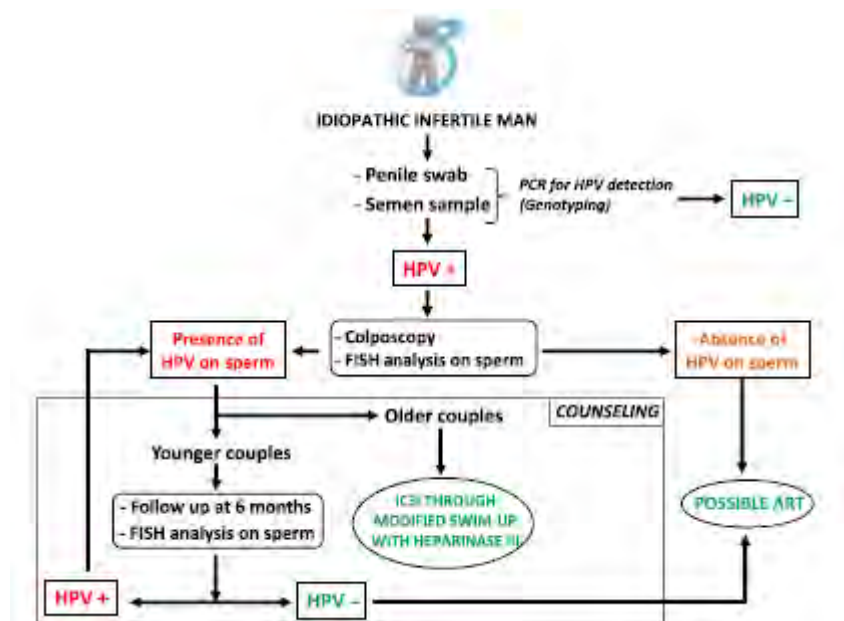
IDIOPATHIC INFERTILE MAN

- Penile swab
- Semen sample

PCR for HPV detection (Genotyping)

HPV -

HPV +

Presence of HPV on sperm

- Colposcopy
- FISH analysis on sperm

Absence of HPV on sperm

COUNSELING

Older couples

Younger couples

- Follow up at 6 months
- FISH analysis on sperm

ICSI THROUGH MODIFIED SWIM-UP WITH HEPARINASE III

POSSIBLE ART

HPV +

HPV -